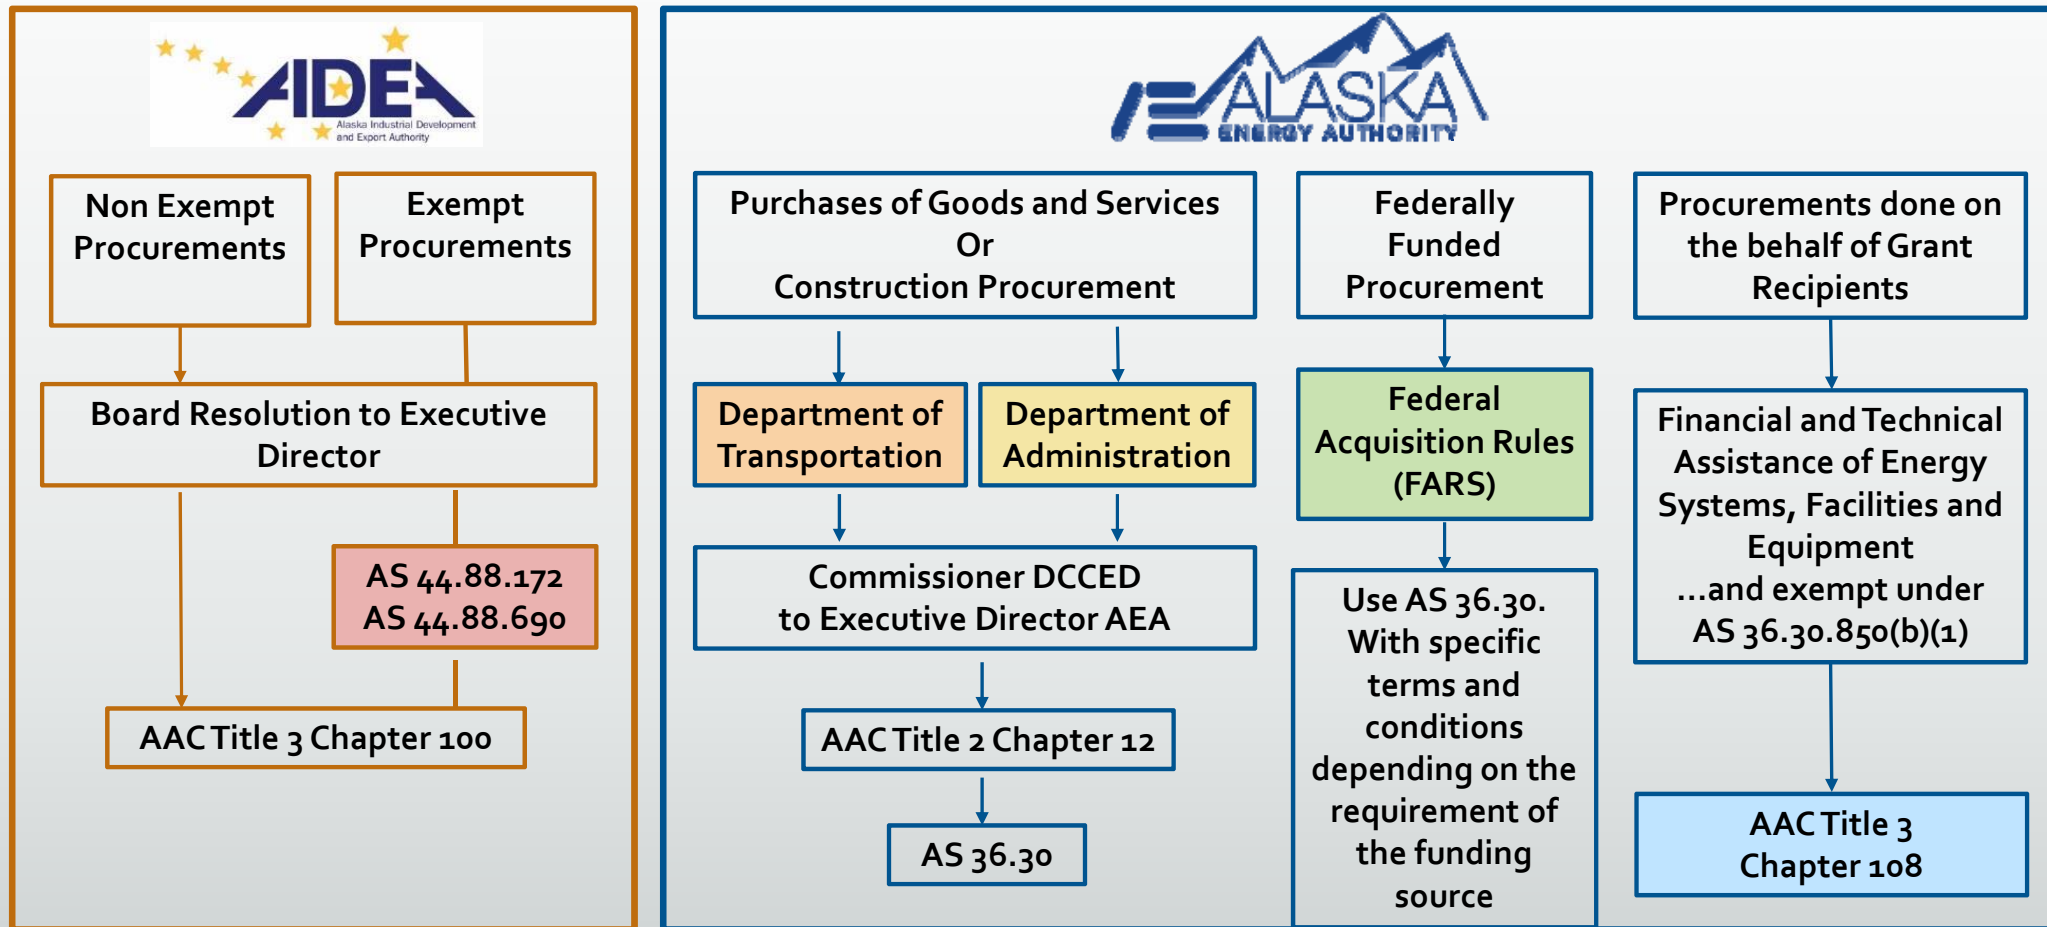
AIDEA
Alaska Industrial Development and Export Authority

Non Exempt Procurements

Exempt Procurements

Board Resolution to Executive Director

AS 44.88.172
AS 44.88.690

AAC Title 3 Chapter 100

ALASKA ENERGY AUTHORITY

Purchases of Goods and Services
Or
Construction Procurement

Department of Transportation

Department of Administration

Commissioner DCCED to Executive Director AEA

AAC Title 2 Chapter 12

AS 36.30

Federally Funded Procurement

Federal Acquisition Rules (FARS)

Use AS 36.30. With specific terms and conditions depending on the requirement of the funding source

Procurements done on the behalf of Grant Recipients

Financial and Technical Assistance of Energy Systems, Facilities and Equipment ...and exempt under AS 36.30.850(b)(1)

AAC Title 3 Chapter 108